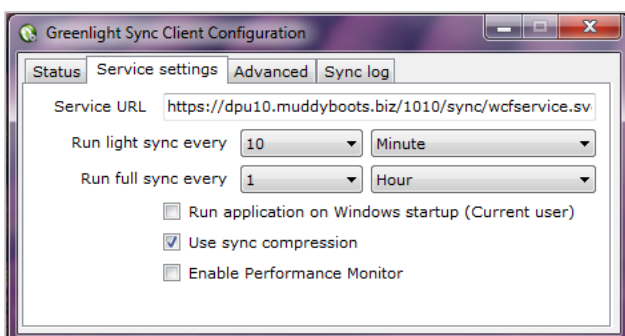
Greenlight Sync Client Configuration

Status | Service settings | Advanced | Sync log

Service URL https://dpu10.muddyboots.biz/1010/sync/wcfservice.sv

Run light sync every 10 Minute

Run full sync every 1 Hour

Run application on Windows startup (Current user)

Use sync compression

Enable Performance Monitor